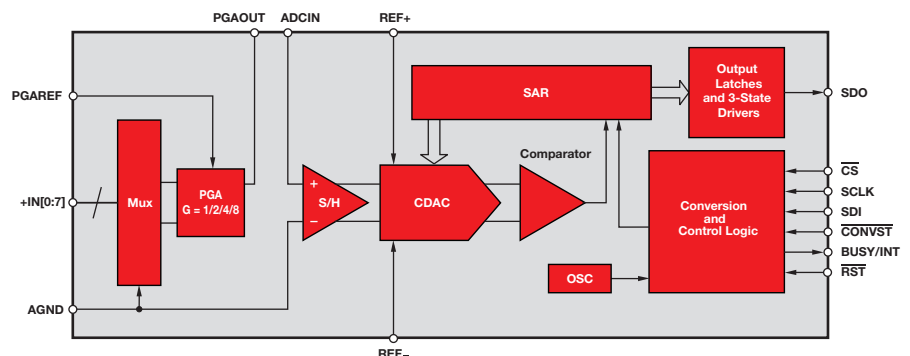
PGAOUT ADCIN REF+

PGAREF

SAR

Output Latches and 3-State Drivers

SDO

Comparator

+IN[0:7]

Mux

PGA G = 1/2/4/8

+ S/H −

CDAC

Conversion and Control Logic

$\overline{CS}$

SCLK

SDI

$\overline{CONVST}$

BUSY/INT

$\overline{RST}$

OSC

AGND

REF−